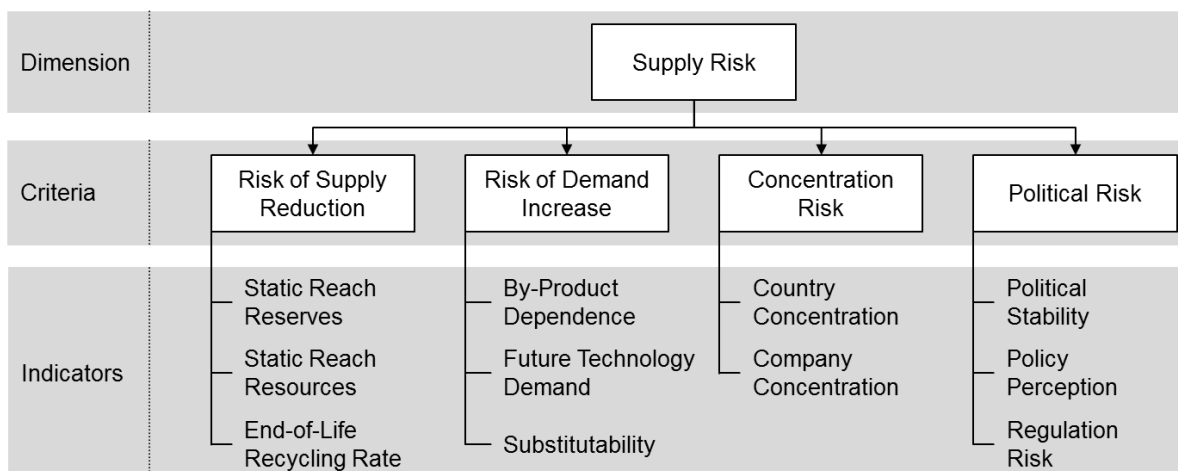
Dimension

Supply Risk

Criteria

Risk of Supply Reduction

Risk of Demand Increase

Concentration Risk

Political Risk

Indicators

Static Reach Reserves

Static Reach Resources

End-of-Life Recycling Rate

By-Product Dependence

Future Technology Demand

Substitutability

Country Concentration

Company Concentration

Political Stability

Policy Perception

Regulation Risk